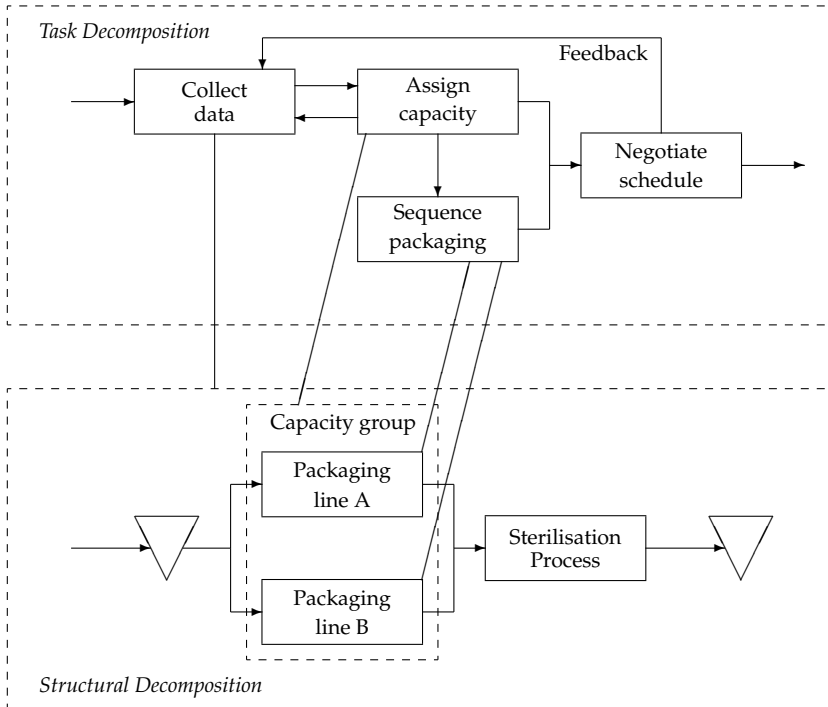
Task Decomposition

Feedback

Collect data

Assign capacity

Negotiate schedule

Sequence packaging

Capacity group

Packaging line A

Sterilisation Process

Packaging line B

Structural Decomposition